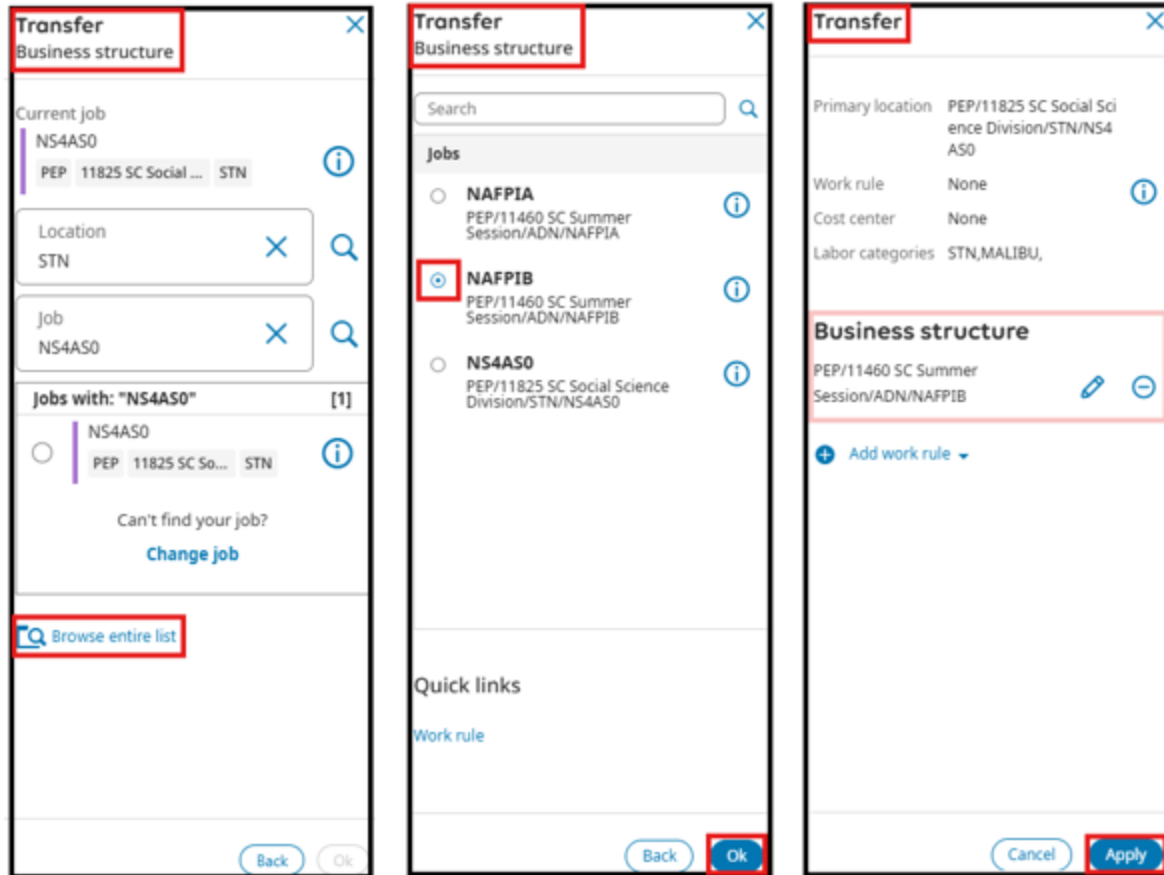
Transfer
Business structure

Current job
NS4AS0
PEP 11825 SC Social ... STN

Location
STN

Job
NS4AS0

Jobs with: "NS4AS0" [1]
NS4AS0
PEP 11825 SC So... STN

Can't find your job?
Change job

Browse entire list

Back Ok

Transfer
Business structure

Search

Jobs
NAFPIA
PEP/11460 SC Summer Session/ADN/NAFPIA

NAFPIB
PEP/11460 SC Summer Session/ADN/NAFPIB

NS4AS0
PEP/11825 SC Social Science Division/STN/NS4AS0

Quick links
Work rule

Back Ok

Transfer

Primary location PEP/11825 SC Social Science Division/STN/NS4AS0
Work rule None
Cost center None
Labor categories STN,MALIBU,

Business structure
PEP/11460 SC Summer Session/ADN/NAFPIB

Add work rule

Cancel Apply